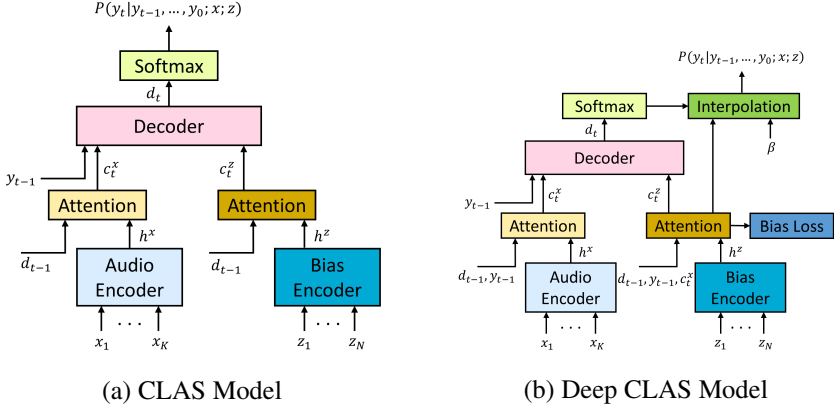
$P(y_t|y_{t-1},\dots,y_0;x;z)$

Softmax

$d_t$

Decoder

$y_{t-1}$

$c_t^x$

$c_t^z$

Attention

Attention

$h^x$

$h^z$

$d_{t-1}$

$d_{t-1}$

Audio Encoder

Bias Encoder

$x_1$ . . . $x_K$

$z_1$ . . . $z_N$

(a) CLAS Model

$P(y_t|y_{t-1},\dots,y_0;x;z)$

Softmax

Interpolation

$d_t$

$\beta$

Decoder

$y_{t-1}$

$c_t^x$

$c_t^z$

Attention

Attention

Bias Loss

$h^x$

$h^z$

$d_{t-1},y_{t-1}$

$d_{t-1},y_{t-1},c_t^x$

Audio Encoder

Bias Encoder

$x_1$ . . . $x_K$

$z_1$ . . . $z_N$

(b) Deep CLAS Model